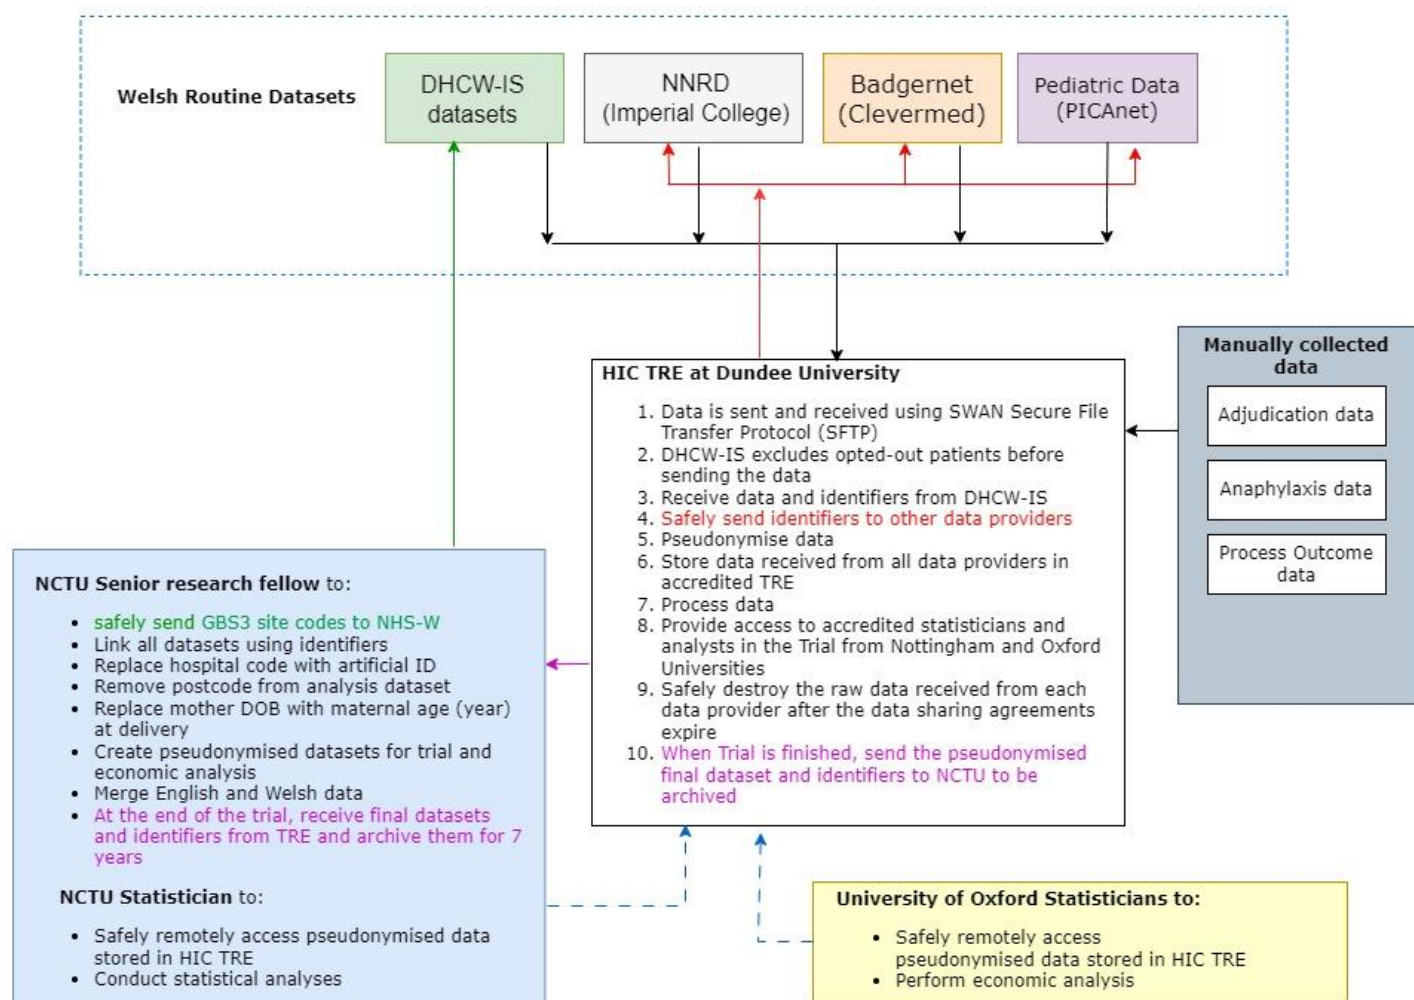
Welsh Routine Datasets

DHCW-IS datasets

NNRD (Imperial College)

Badgernet (Clevermed)

Pediatric Data (PICAnet)

HIC TRE at Dundee University

1. Data is sent and received using SWAN Secure File Transfer Protocol (SFTP)
2. DHCW-IS excludes opted-out patients before sending the data
3. Receive data and identifiers from DHCW-IS
4. Safely send identifiers to other data providers
5. Pseudonymise data
6. Store data received from all data providers in accredited TRE
7. Process data
8. Provide access to accredited statisticians and analysts in the Trial from Nottingham and Oxford Universities
9. Safely destroy the raw data received from each data provider after the data sharing agreements expire
10. When Trial is finished, send the pseudonymised final dataset and identifiers to NCTU to be archived

Manually collected data

Adjudication data

Anaphylaxis data

Process Outcome data

NCTU Senior research fellow to:

- safely send GBS3 site codes to NHS-W
- Link all datasets using identifiers
- Replace hospital code with artificial ID
- Remove postcode from analysis dataset
- Replace mother DOB with maternal age (year) at delivery
- Create pseudonymised datasets for trial and economic analysis
- Merge English and Welsh data
- At the end of the trial, receive final datasets and identifiers from TRE and archive them for 7 years

NCTU Statistician to:

- Safely remotely access pseudonymised data stored in HIC TRE
- Conduct statistical analyses

University of Oxford Statisticians to:

- Safely remotely access pseudonymised data stored in HIC TRE
- Perform economic analysis